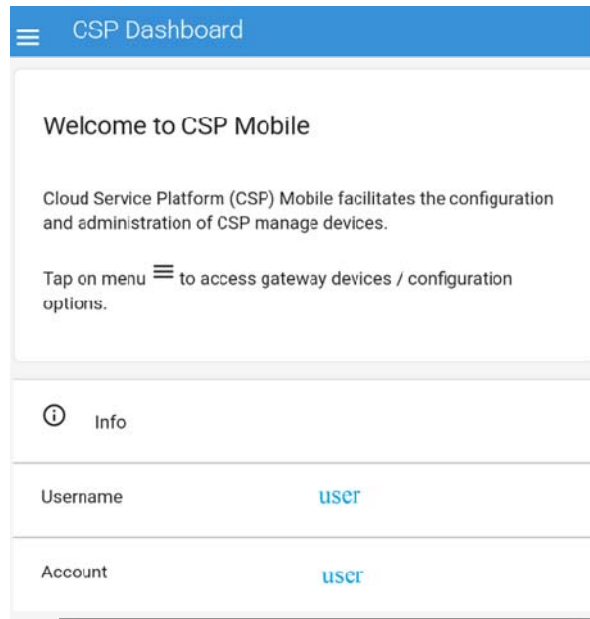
CSP Dashboard

Welcome to CSP Mobile

Cloud Service Platform (CSP) Mobile facilitates the configuration and administration of CSP manage devices.

Tap on menu ≡ to access gateway devices / configuration options.

Info

Username user

Account user